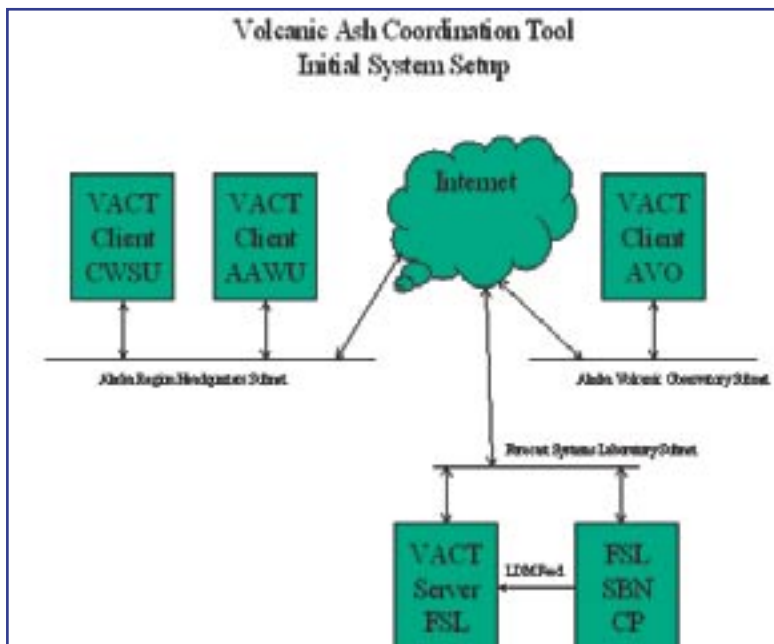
Volcanic Ash Coordination Tool
Initial System Setup

VACT Client CWSU

VACT Client AAWU

Internet

VACT Client AVO

Alaska Region Headquarters Subnet

Alaska Volcanic Observatory Subnet

Forecast Systems Laboratory Subnet

VACT Server FSL

LDM Feed

FSL SBN CP